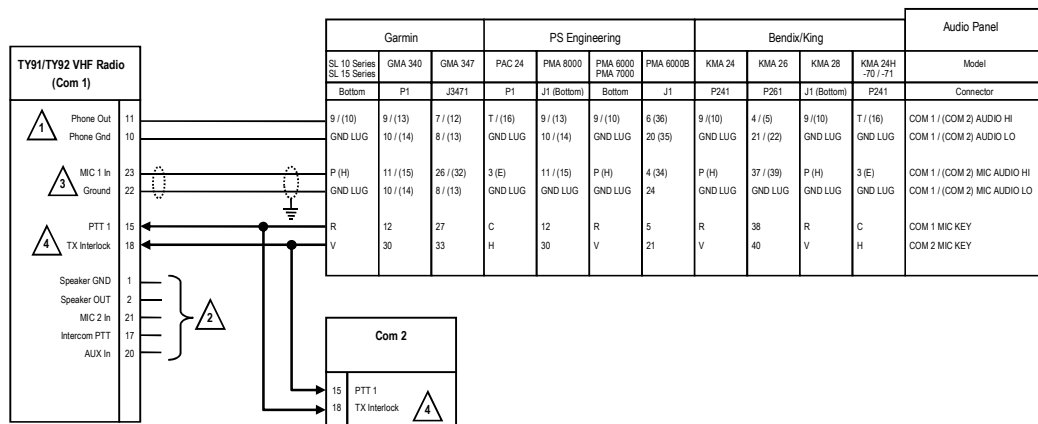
| Garmin | | | PS Engineering | | | | Bendix/King | | | | Audio Panel |
|---|---|---|---|---|---|---|---|---|---|---|---|
| SL 10 Series SL 15 Series | GMA 340 | GMA 347 | PAC 24 | PMA 8000 | PMA 6000 PMA 7000 | PMA 6000B | KMA 24 | KMA 26 | KMA 28 | KMA 24H -70 / -71 | Model |
| Bottom | P1 | J3471 | P1 | J1 (Bottom) | Bottom | J1 | P241 | P261 | J1 (Bottom) | P241 | Connector |
| 9 / (10) | 9 / (13) | 7 / (12) | T / (16) | 9 / (13) | 9 / (10) | 6 (36) | 9 /(10) | 4 / (5) | 9 /(10) | T / (16) | COM 1 / (COM 2) AUDIO HI |
| GND LUG | 10 / (14) | 8 / (13) | GND LUG | 10 / (14) | GND LUG | 20 (35) | GND LUG | 21 / (22) | GND LUG | GND LUG | COM 1 / (COM 2) AUDIO LO |
| P (H) | 11 / (15) | 26 / (32) | 3 (E) | 11 / (15) | P (H) | 4 (34) | P (H) | 37 / (39) | P (H) | 3 (E) | COM 1 / (COM 2) MIC AUDIO HI |
| GND LUG | 10 / (14) | 8 / (13) | GND LUG | GND LUG | GND LUG | 24 | GND LUG | GND LUG | GND LUG | GND LUG | COM 1 / (COM 2) MIC AUDIO LO |
| R | 12 | 27 | C | 12 | R | 5 | R | 38 | R | C | COM 1 MIC KEY |
| V | 30 | 33 | H | 30 | V | 21 | V | 40 | V | H | COM 2 MIC KEY |

TY91/TY92 VHF Radio (Com 1)

1 Phone Out 11
Phone Gnd 10
3 MIC 1 In 23
Ground 22
4 PTT 1 15
TX Interlock 18
Speaker GND 1
Speaker OUT 2
MIC 2 In 21
Intercom PTT 17
AUX In 20
2

Com 2
15 PTT 1
18 TX Interlock
4